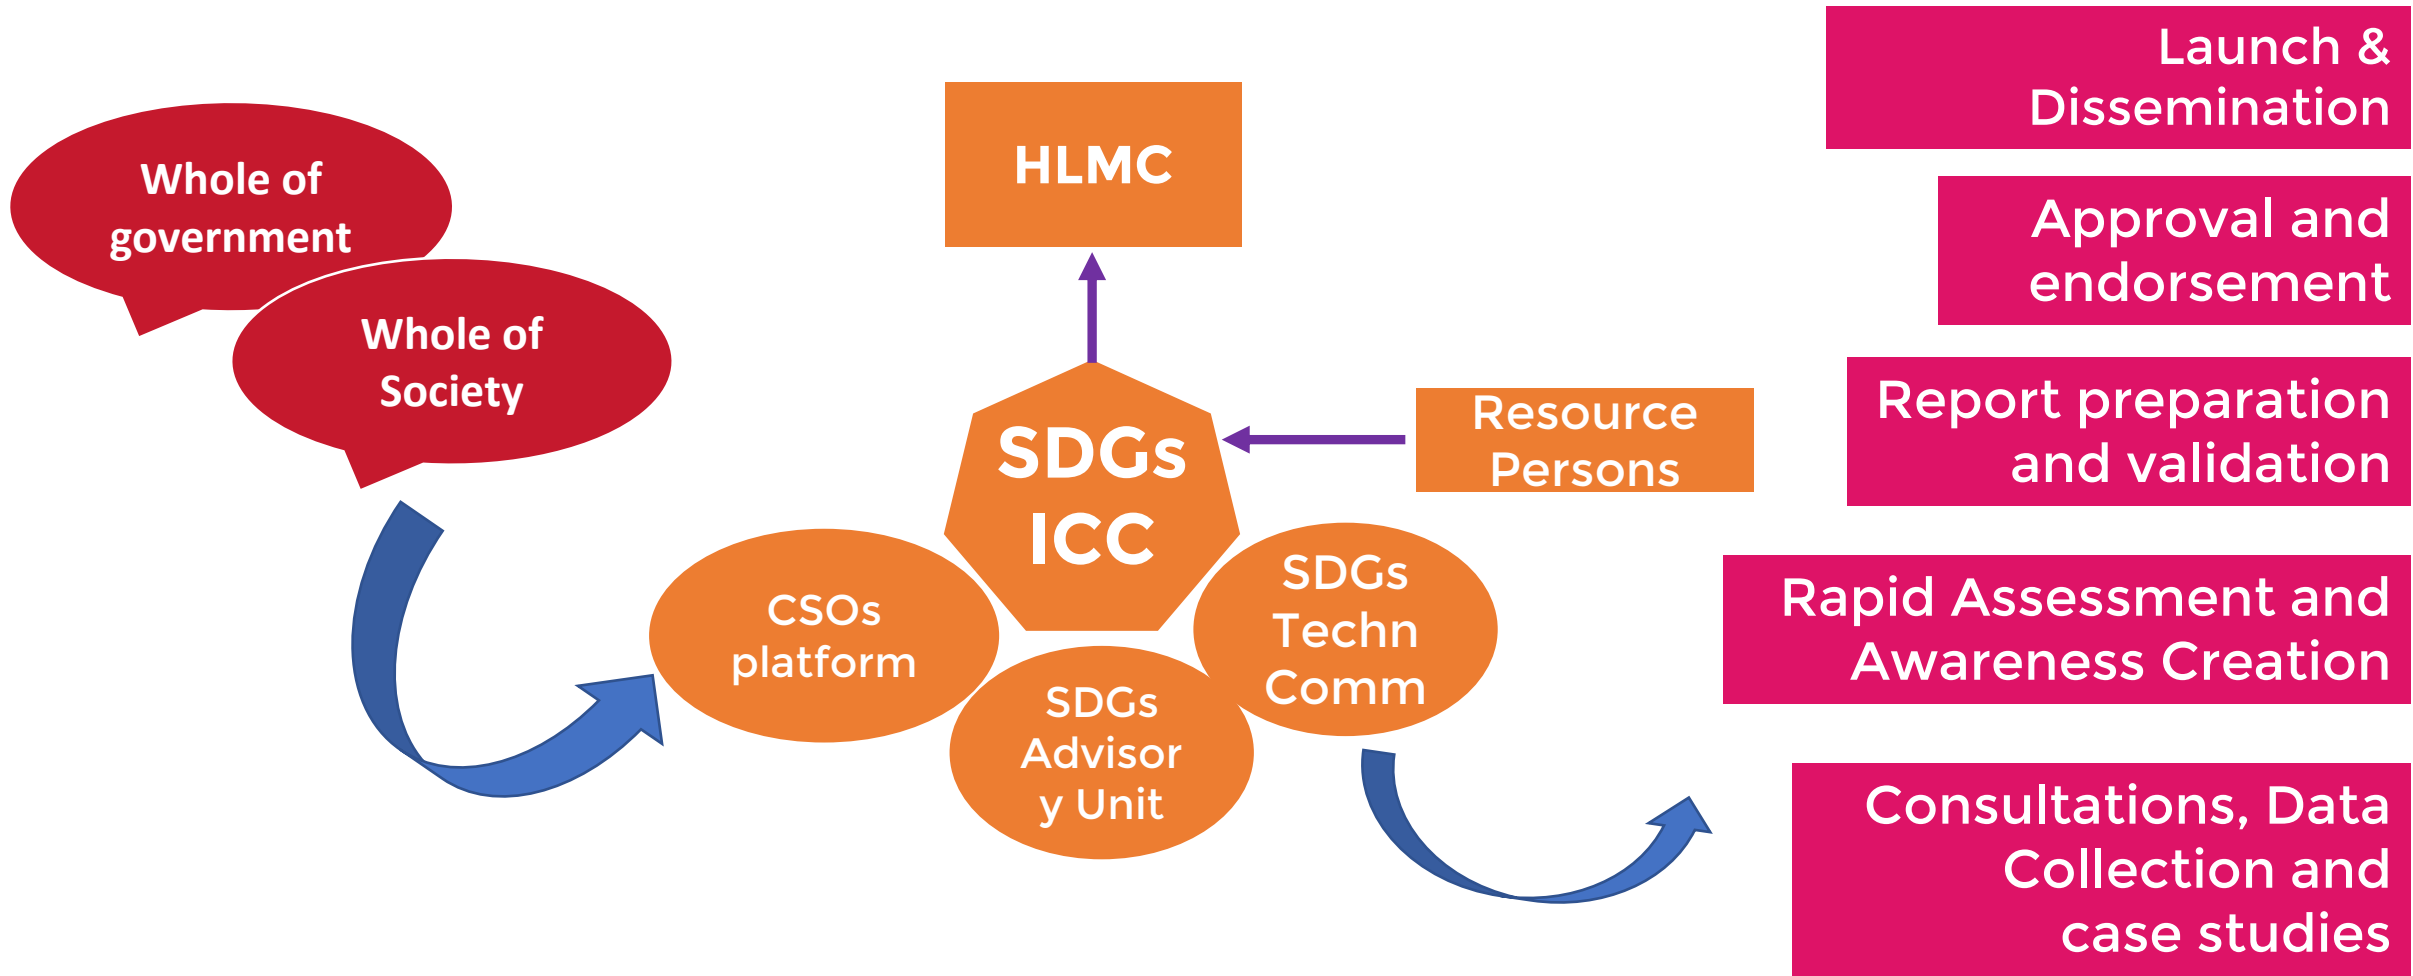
Whole of government

Whole of Society

HLMC

SDGs ICC

Resource Persons

CSOs platform

SDGs Advisor y Unit

SDGs Techn Comm

Launch & Dissemination

Approval and endorsement

Report preparation and validation

Rapid Assessment and Awareness Creation

Consultations, Data Collection and case studies